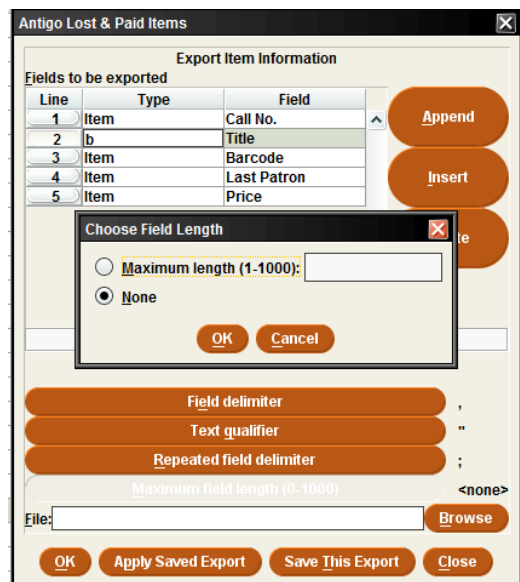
Antigo Lost & Paid Items

Export Item Information

Fields to be exported

| Line | Type | Field |
|---|---|---|
| 1 | Item | Call No. |
| 2 | b | Title |
| 3 | Item | Barcode |
| 4 | Item | Last Patron |
| 5 | Item | Price |

Append

Insert

te

Choose Field Length

Maximum length (1-1000):

None

OK Cancel

Field delimiter ,

Text qualifier "

Repeated field delimiter ;

Maximum field length (0-1000) <none>

File:

Browse

OK Apply Saved Export Save This Export Close